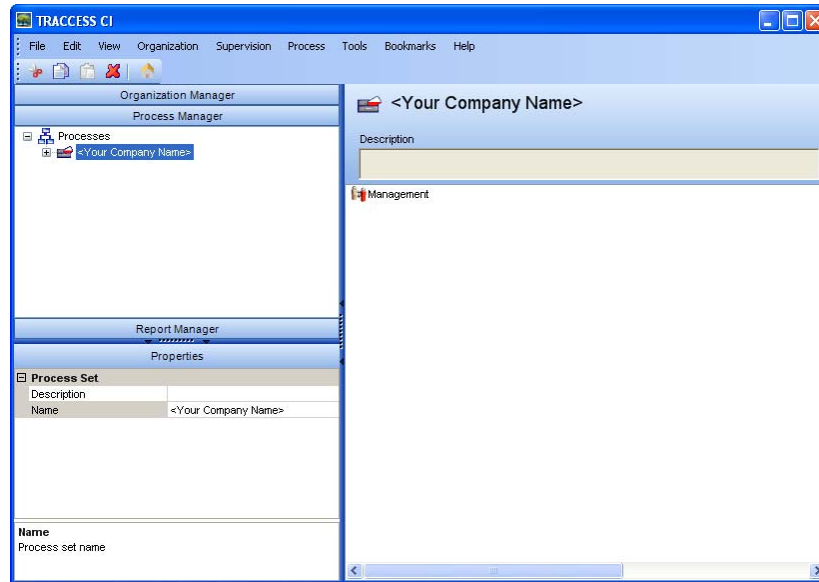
TRACCESS CI

File Edit View Organization Supervision Process Tools Bookmarks Help

Organization Manager

Process Manager

Processes

<Your Company Name>

Report Manager

Properties

| Process Set | |
|---|---|
| Description | |
| Name | <Your Company Name> |

Name
Process set name

<Your Company Name>

Description

Management